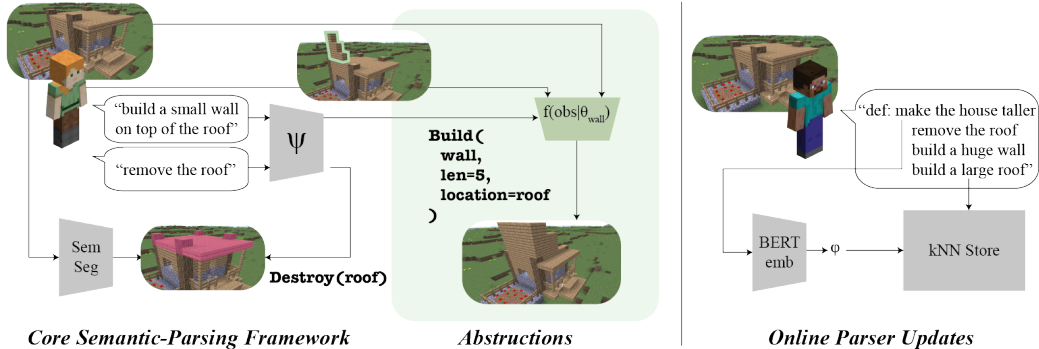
"build a small wall on top of the roof"

"remove the roof"

$\psi$

$f(obs|\theta_{wall})$

Build(
wall,
len=5,
location=roof
)

Sem Seg

Destroy(roof)

"def: make the house taller
remove the roof
build a huge wall
build a large roof"

BERT emb

$\varphi$

kNN Store

Core Semantic-Parsing Framework

Abstructions

Online Parser Updates